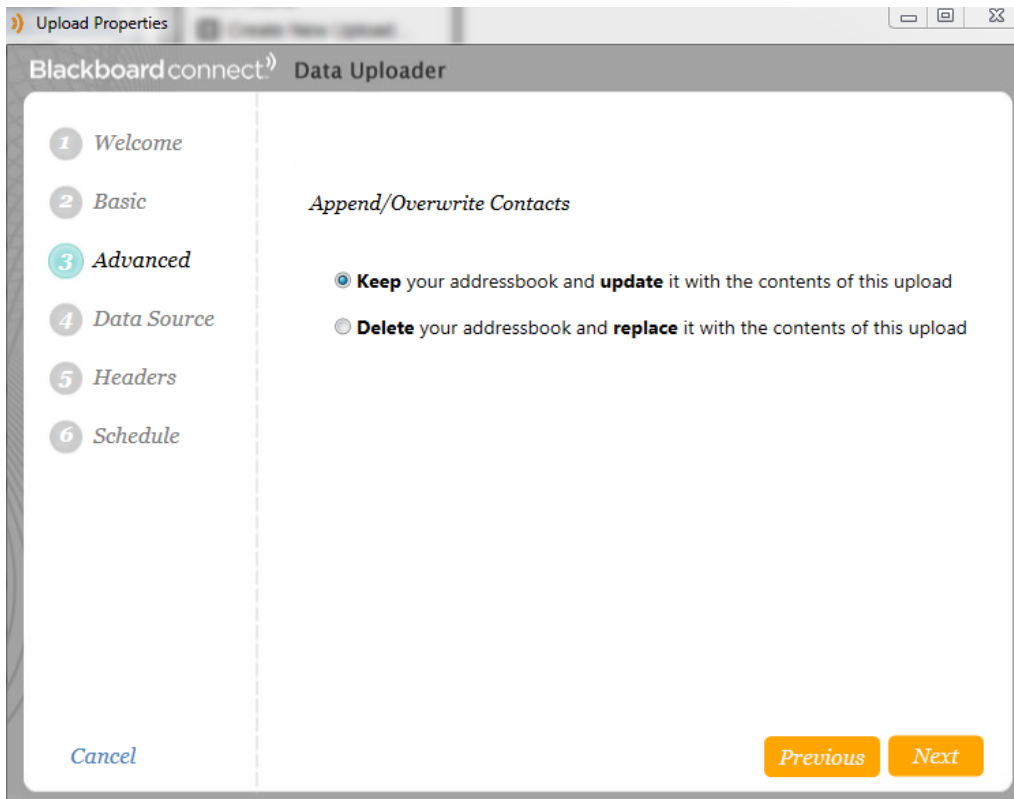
Upload Properties

Create New Upload

Blackboard connect Data Uploader

1 Welcome

2 Basic

3 Advanced

4 Data Source

5 Headers

6 Schedule

Append/Overwrite Contacts

Keep your addressbook and update it with the contents of this upload

Delete your addressbook and replace it with the contents of this upload

Cancel

Previous

Next